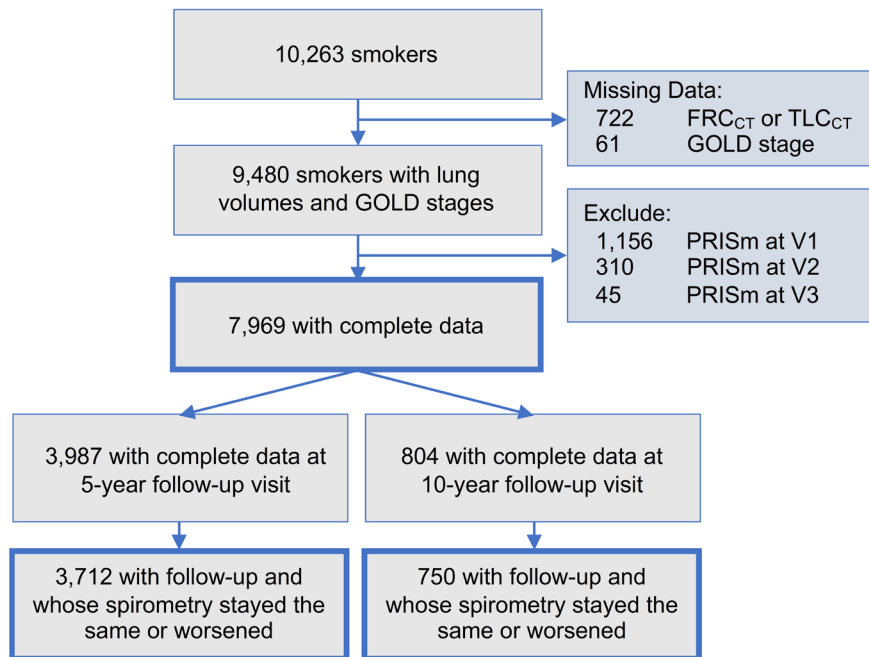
10,263 smokers

Missing Data:
722 FRC$_{CT}$ or TLC$_{CT}$
61 GOLD stage

9,480 smokers with lung volumes and GOLD stages

Exclude:
1,156 PRISm at V1
310 PRISm at V2
45 PRISm at V3

7,969 with complete data

3,987 with complete data at 5-year follow-up visit

804 with complete data at 10-year follow-up visit

3,712 with follow-up and whose spirometry stayed the same or worsened

750 with follow-up and whose spirometry stayed the same or worsened